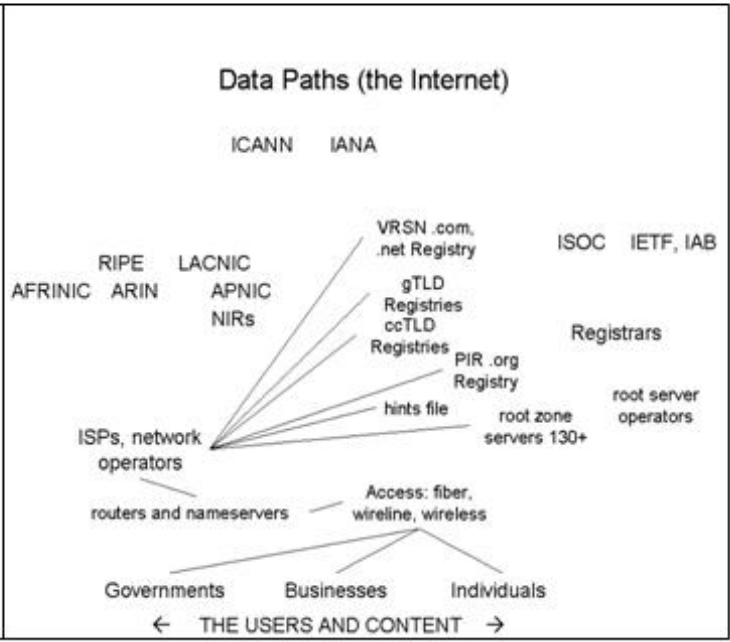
Data Paths (the Internet)

ICANN IANA

VRSN .com, .net Registry

ISOC IETF, IAB

RIPE LACNIC

AFRINIC ARIN APNIC NIRs

gTLD Registries

ccTLD Registries

Registrars

PIR .org Registry

root server operators

hints file

root zone servers 130+

ISPs, network operators

routers and nameservers

Access: fiber, wireline, wireless

Governments Businesses Individuals

← THE USERS AND CONTENT →